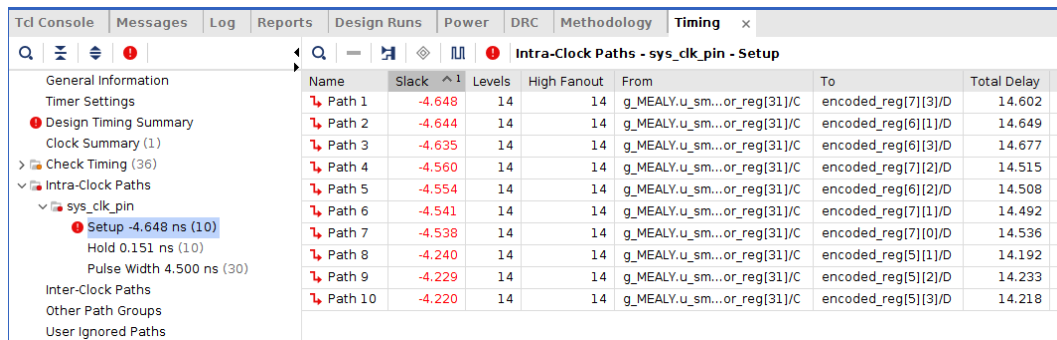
Tcl Console | Messages | Log | Reports | Design Runs | Power | DRC | Methodology | Timing ×

General Information
Timer Settings
Design Timing Summary
Clock Summary (1)
Check Timing (36)
Intra-Clock Paths
sys_clk_pin
Setup -4.648 ns (10)
Hold 0.151 ns (10)
Pulse Width 4.500 ns (30)
Inter-Clock Paths
Other Path Groups
User Ignored Paths

Intra-Clock Paths - sys_clk_pin - Setup

| Name | Slack ^1 | Levels | High Fanout | From | To | Total Delay |
|---|---|---|---|---|---|---|
| Path 1 | -4.648 | 14 | 14 | g_MEALY.u_sm...or_reg[31]/C | encoded_reg[7][3]/D | 14.602 |
| Path 2 | -4.644 | 14 | 14 | g_MEALY.u_sm...or_reg[31]/C | encoded_reg[6][1]/D | 14.649 |
| Path 3 | -4.635 | 14 | 14 | g_MEALY.u_sm...or_reg[31]/C | encoded_reg[6][3]/D | 14.677 |
| Path 4 | -4.560 | 14 | 14 | g_MEALY.u_sm...or_reg[31]/C | encoded_reg[7][2]/D | 14.515 |
| Path 5 | -4.554 | 14 | 14 | g_MEALY.u_sm...or_reg[31]/C | encoded_reg[6][2]/D | 14.508 |
| Path 6 | -4.541 | 14 | 14 | g_MEALY.u_sm...or_reg[31]/C | encoded_reg[7][1]/D | 14.492 |
| Path 7 | -4.538 | 14 | 14 | g_MEALY.u_sm...or_reg[31]/C | encoded_reg[7][0]/D | 14.536 |
| Path 8 | -4.240 | 14 | 14 | g_MEALY.u_sm...or_reg[31]/C | encoded_reg[5][1]/D | 14.192 |
| Path 9 | -4.229 | 14 | 14 | g_MEALY.u_sm...or_reg[31]/C | encoded_reg[5][2]/D | 14.233 |
| Path 10 | -4.220 | 14 | 14 | g_MEALY.u_sm...or_reg[31]/C | encoded_reg[5][3]/D | 14.218 |